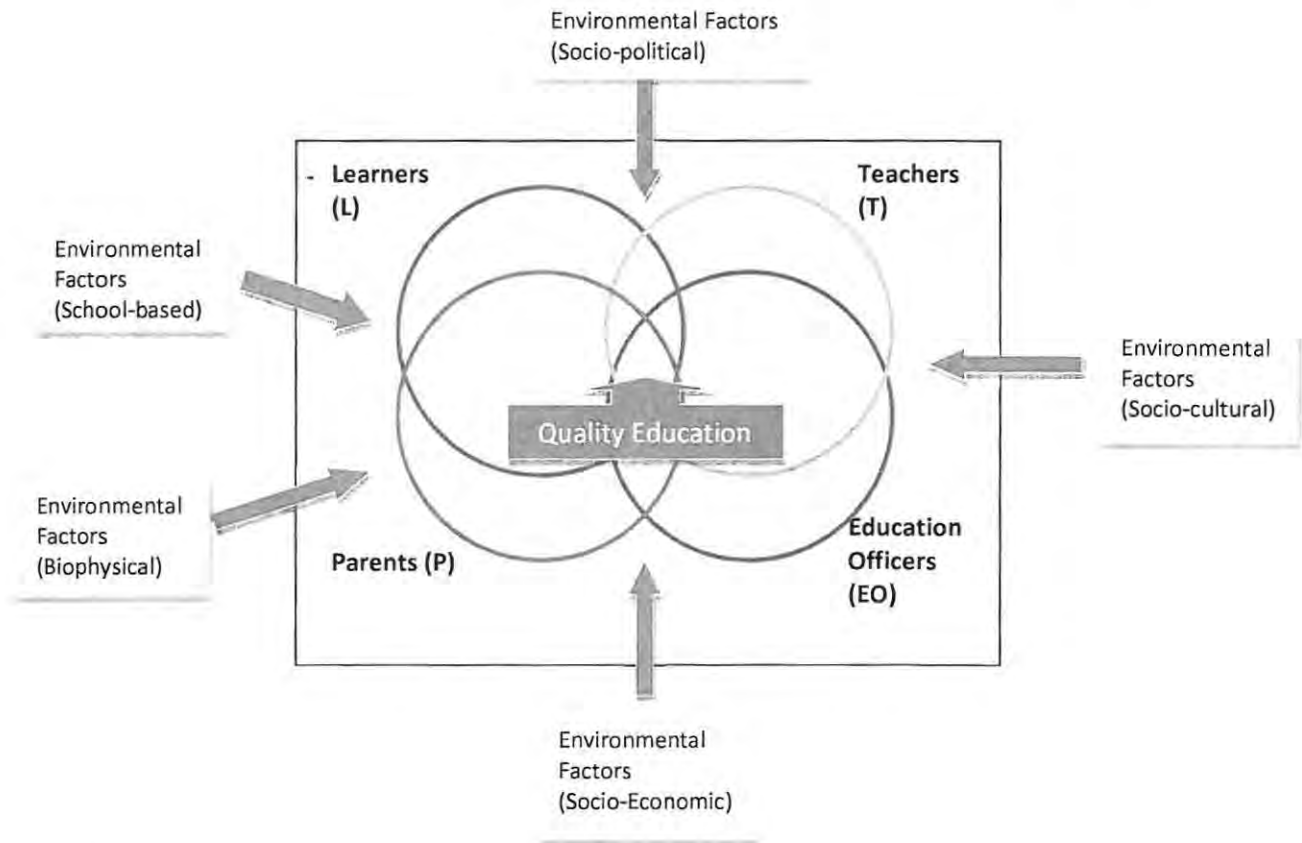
Environmental Factors (Socio-political)

- Learners (L)

Teachers (T)

Environmental Factors (School-based)

Environmental Factors (Socio-cultural)

Quality Education

Environmental Factors (Biophysical)

Parents (P)

Education Officers (EO)

Environmental Factors (Socio-Economic)